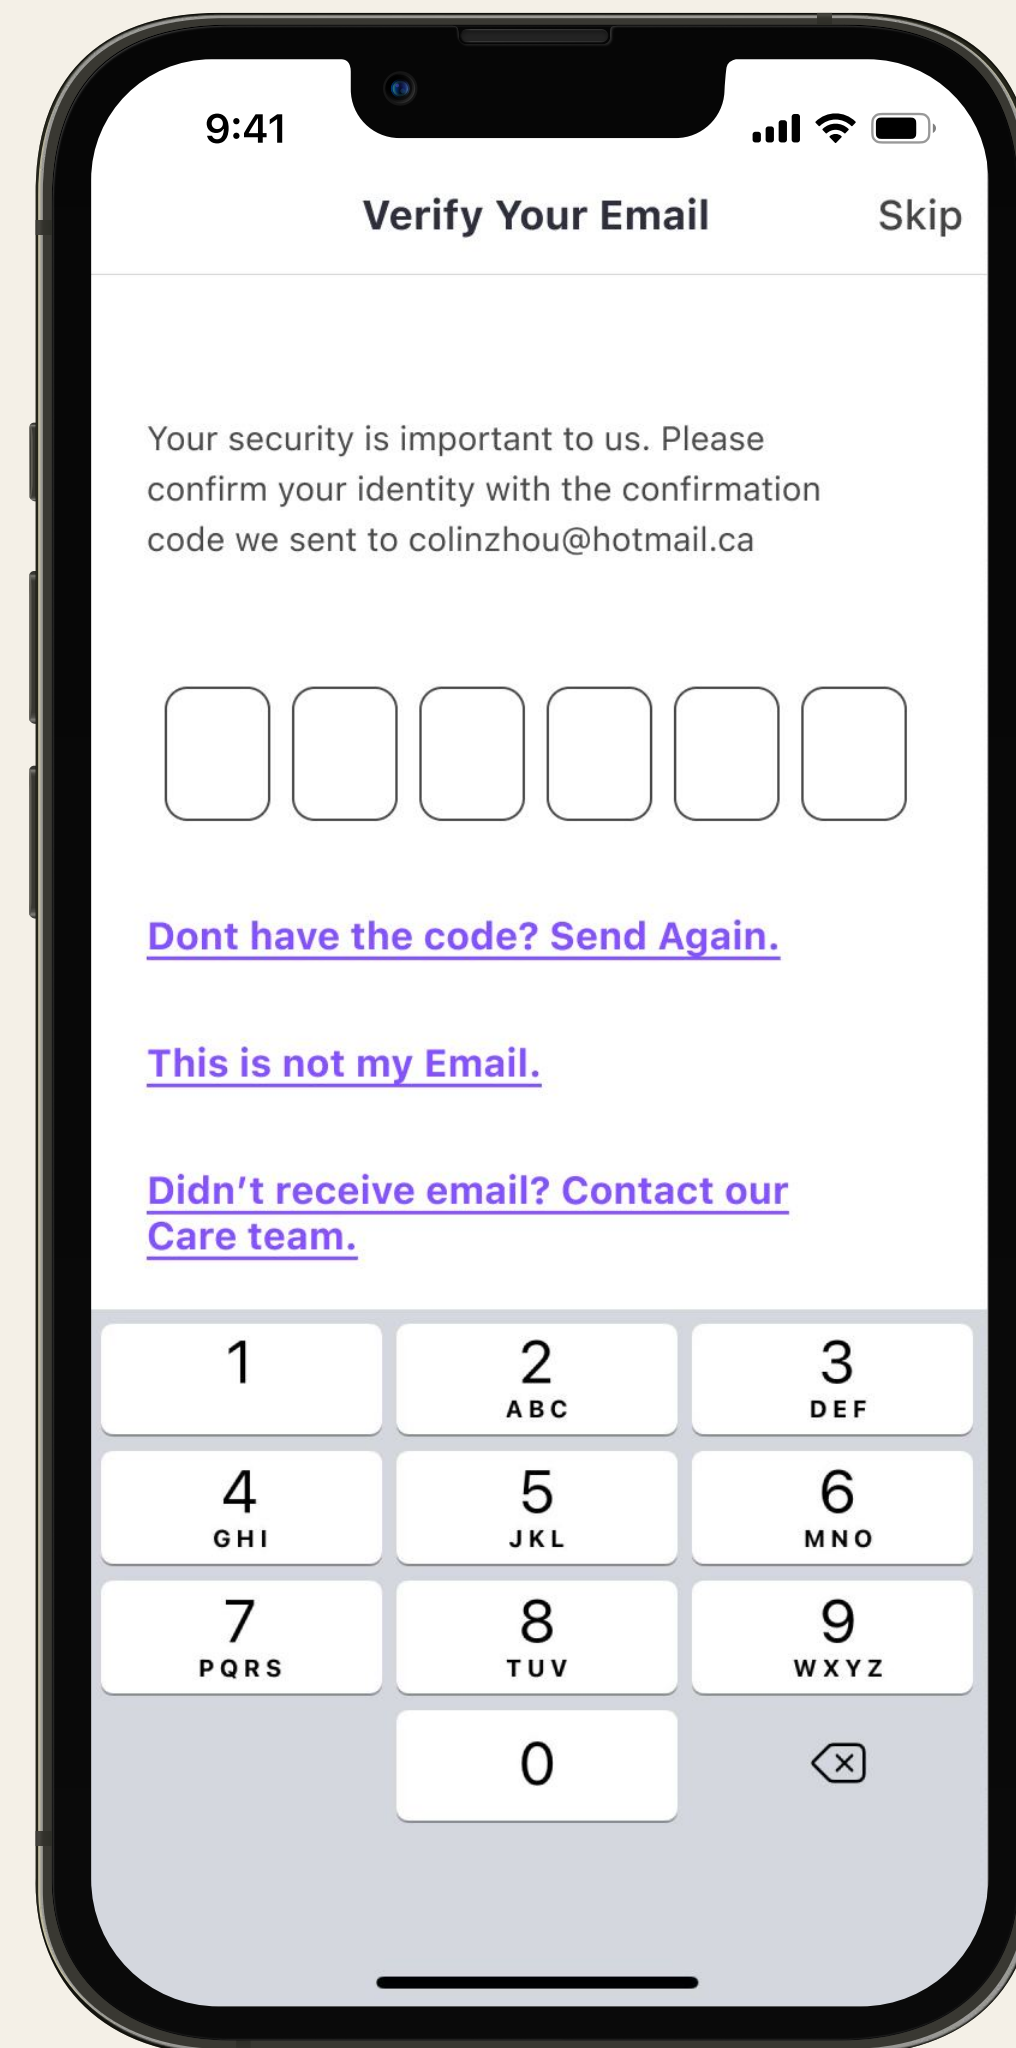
9:41

Verify Your Email

Skip

Your security is important to us. Please confirm your identity with the confirmation code we sent to colinzhou@hotmail.ca

Dont have the code? Send Again.

This is not my Email.

Didn't receive email? Contact our Care team.

1

2 ABC

3 DEF

4 GHI

5 JKL

6 MNO

7 PQRS

8 TUV

9 WXYZ

0